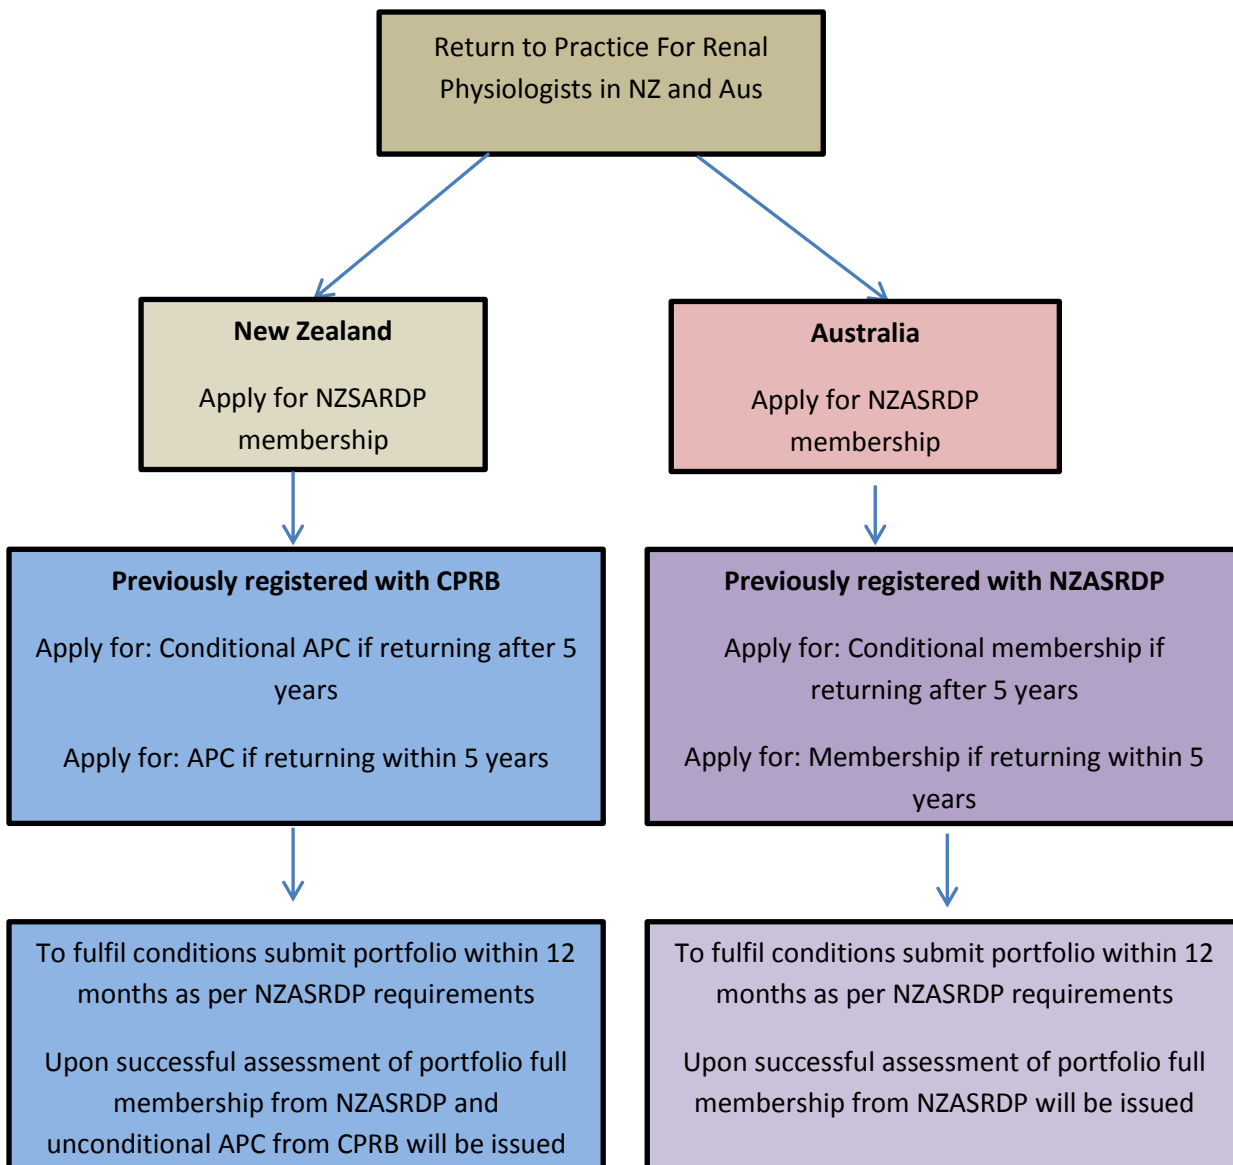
Return to Practice For Renal Physiologists in NZ and Aus

New Zealand

Apply for NZSARDP membership

Australia

Apply for NZASRDP membership

Previously registered with CPRB

Apply for: Conditional APC if returning after 5 years

Apply for: APC if returning within 5 years

Previously registered with NZASRDP

Apply for: Conditional membership if returning after 5 years

Apply for: Membership if returning within 5 years

To fulfil conditions submit portfolio within 12 months as per NZASRDP requirements

Upon successful assessment of portfolio full membership from NZASRDP and unconditional APC from CPRB will be issued

To fulfil conditions submit portfolio within 12 months as per NZASRDP requirements

Upon successful assessment of portfolio full membership from NZASRDP will be issued